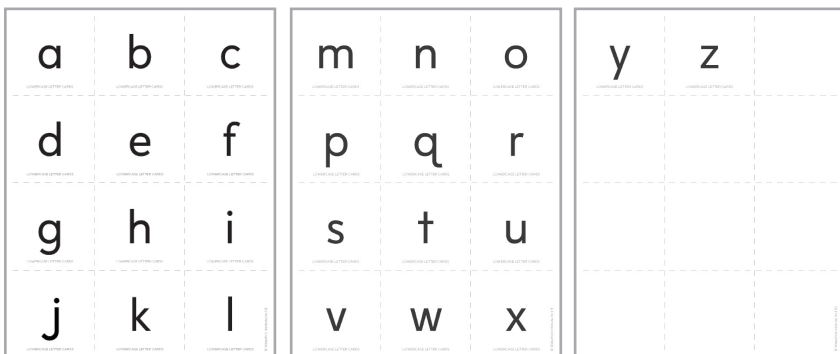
a
LOWERCASE LETTER CARDS
b
LOWERCASE LETTER CARDS
c
LOWERCASE LETTER CARDS
d
LOWERCASE LETTER CARDS
e
LOWERCASE LETTER CARDS
f
LOWERCASE LETTER CARDS
g
LOWERCASE LETTER CARDS
h
LOWERCASE LETTER CARDS
i
LOWERCASE LETTER CARDS
j
LOWERCASE LETTER CARDS
k
LOWERCASE LETTER CARDS
l
LOWERCASE LETTER CARDS
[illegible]

m
LOWERCASE LETTER CARDS
n
LOWERCASE LETTER CARDS
o
LOWERCASE LETTER CARDS
p
LOWERCASE LETTER CARDS
q
LOWERCASE LETTER CARDS
r
LOWERCASE LETTER CARDS
s
LOWERCASE LETTER CARDS
t
LOWERCASE LETTER CARDS
u
LOWERCASE LETTER CARDS
v
LOWERCASE LETTER CARDS
w
LOWERCASE LETTER CARDS
x
LOWERCASE LETTER CARDS
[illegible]

y
LOWERCASE LETTER CARDS
z
LOWERCASE LETTER CARDS
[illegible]